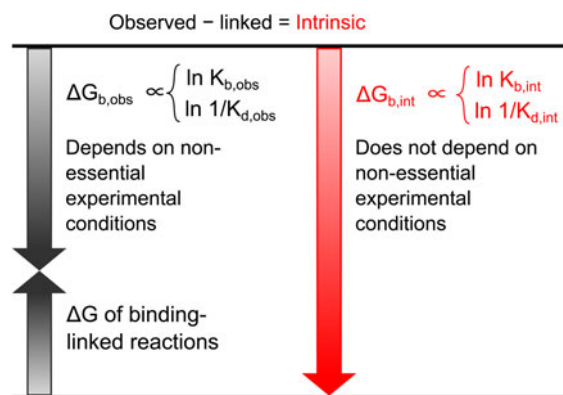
Observed − linked = Intrinsic

$\Delta G_{b,obs} \propto \begin{cases} \ln K_{b,obs} \\ \ln 1/K_{d,obs} \end{cases}$

Depends on non-essential experimental conditions

$\Delta G$ of binding-linked reactions

$\Delta G_{b,int} \propto \begin{cases} \ln K_{b,int} \\ \ln 1/K_{d,int} \end{cases}$

Does not depend on non-essential experimental conditions